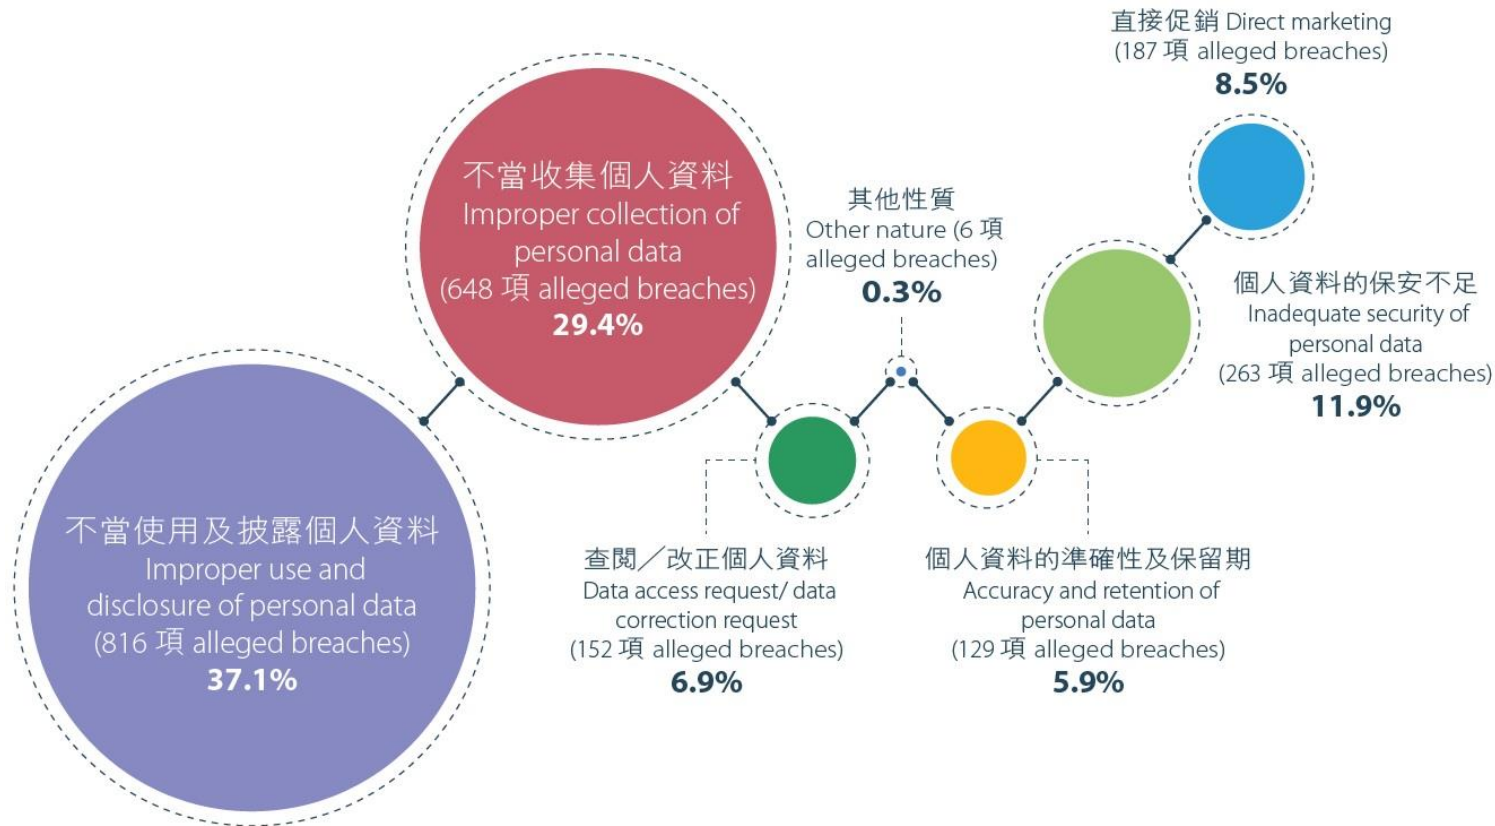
直接促銷 Direct marketing
(187 項 alleged breaches)
8.5%

不當收集個人資料
Improper collection of personal data
(648 項 alleged breaches)
29.4%

其他性質
Other nature (6 項 alleged breaches)
0.3%

個人資料的保安不足
Inadequate security of personal data
(263 項 alleged breaches)
11.9%

不當使用及披露個人資料
Improper use and disclosure of personal data
(816 項 alleged breaches)
37.1%

查閱／改正個人資料
Data access request/ data correction request
(152 項 alleged breaches)
6.9%

個人資料的準確性及保留期
Accuracy and retention of personal data
(129 項 alleged breaches)
5.9%